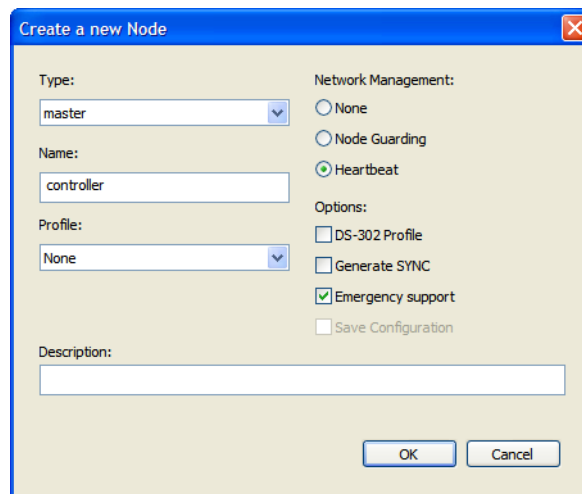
Create a new Node

Type:
master

Name:
controller

Profile:
None

Network Management:
None
Node Guarding
Heartbeat

Options:
DS-302 Profile
Generate SYNC
Emergency support
Save Configuration

Description:

OK
Cancel